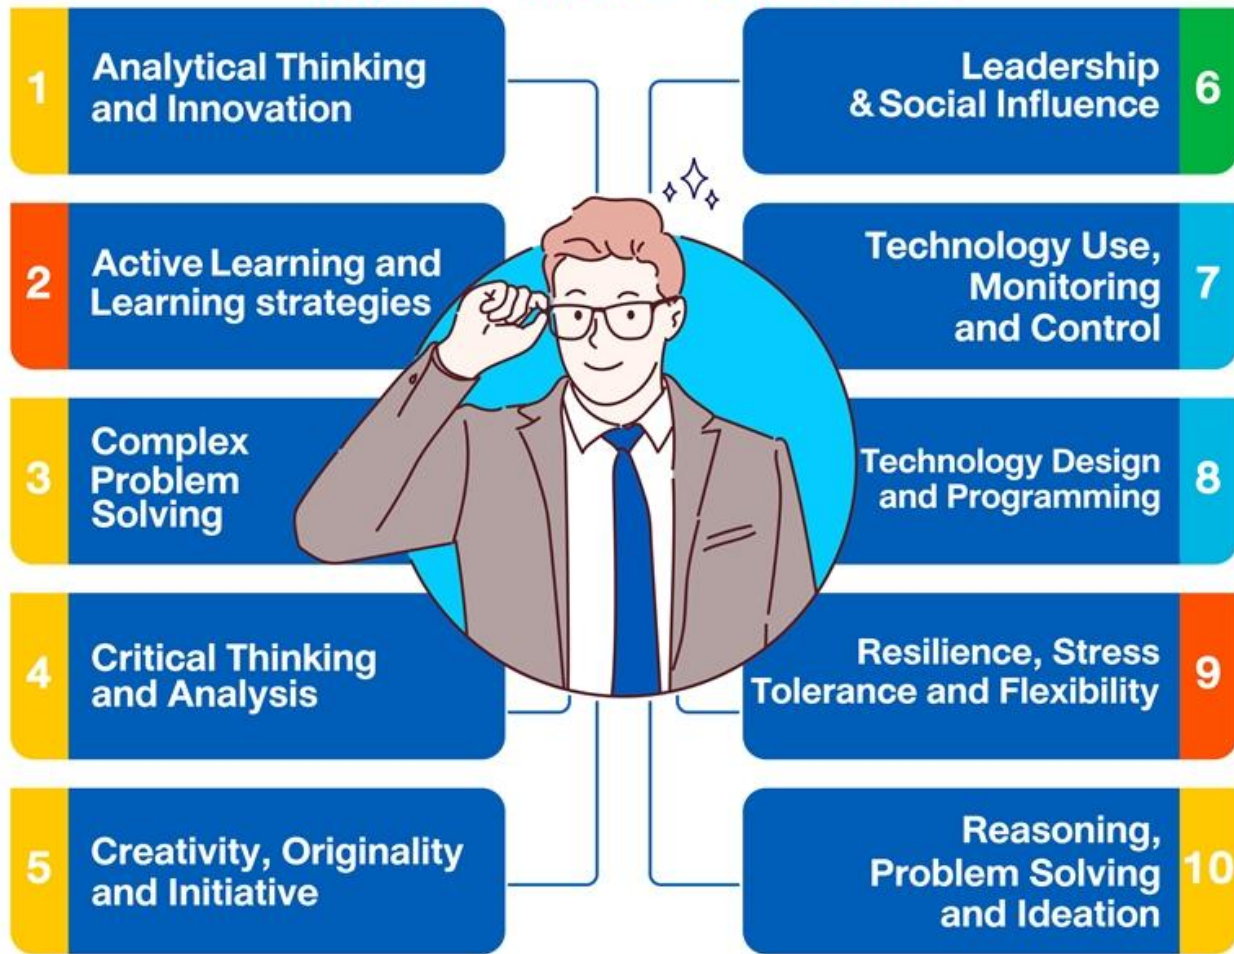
1 Analytical Thinking and Innovation

2 Active Learning and Learning strategies

3 Complex Problem Solving

4 Critical Thinking and Analysis

5 Creativity, Originality and Initiative

Leadership & Social Influence 6

Technology Use, Monitoring and Control 7

Technology Design and Programming 8

Resilience, Stress Tolerance and Flexibility 9

Reasoning, Problem Solving and Ideation 10